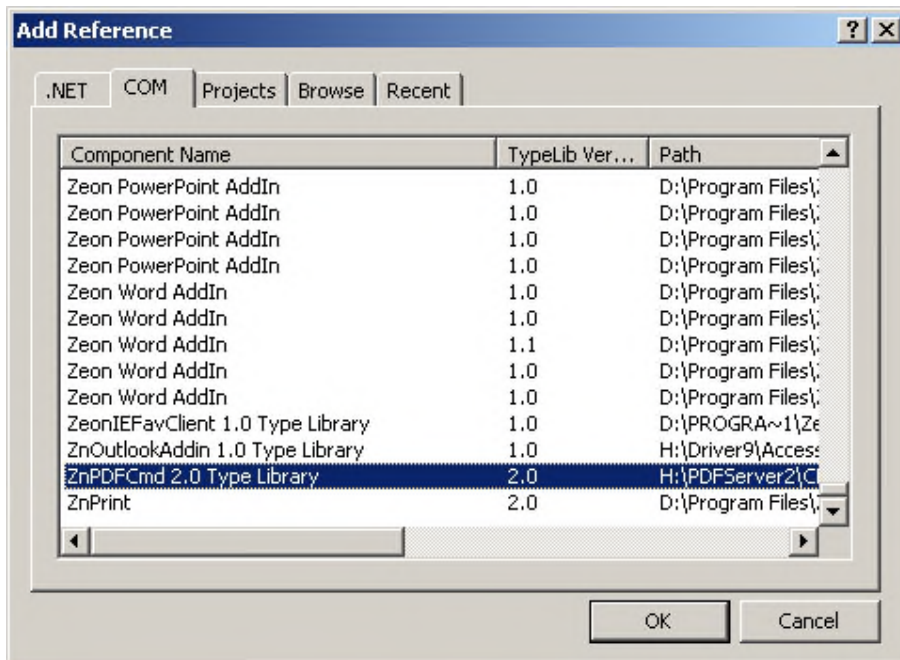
Add Reference

?

.NET | COM | Projects | Browse | Recent

| Component Name | TypeLib Ver... | Path |
|---|---|---|
| Zeon PowerPoint AddIn | 1.0 | D:\Program Files\ |
| Zeon PowerPoint AddIn | 1.0 | D:\Program Files\ |
| Zeon PowerPoint AddIn | 1.0 | D:\Program Files\ |
| Zeon PowerPoint AddIn | 1.0 | D:\Program Files\ |
| Zeon Word AddIn | 1.0 | D:\Program Files\ |
| Zeon Word AddIn | 1.0 | D:\Program Files\ |
| Zeon Word AddIn | 1.1 | D:\Program Files\ |
| Zeon Word AddIn | 1.0 | D:\Program Files\ |
| Zeon Word AddIn | 1.0 | D:\Program Files\ |
| ZeonIEFavClient 1.0 Type Library | 1.0 | D:\PROGRA~1\Ze |
| ZnOutlookAddin 1.0 Type Library | 1.0 | H:\Driver9\Access |
| ZnPDFCmd 2.0 Type Library | 2.0 | H:\PDFServer2\C |
| ZnPrint | 2.0 | D:\Program Files\ |

OK | Cancel